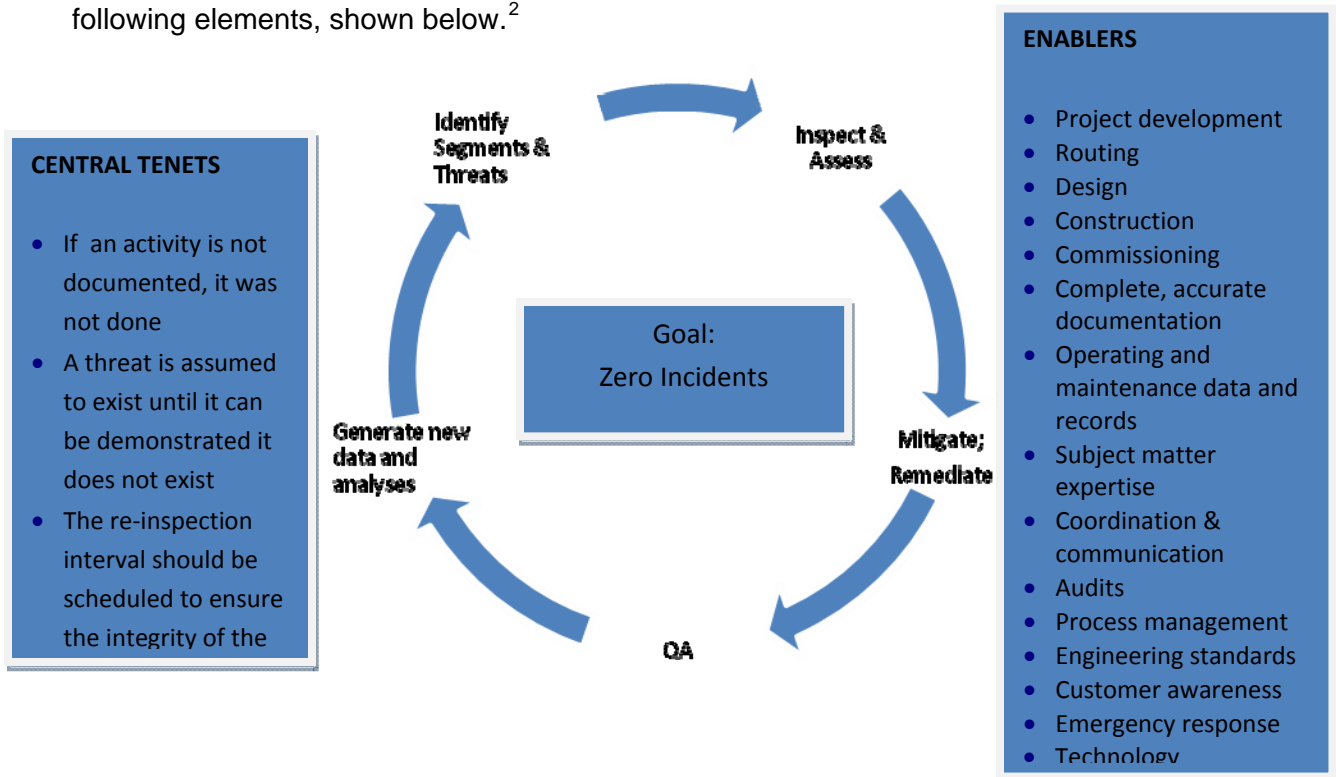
following elements, shown below.$^2$

CENTRAL TENETS

- If an activity is not documented, it was not done
- A threat is assumed to exist until it can be demonstrated it does not exist
- The re-inspection interval should be scheduled to ensure the integrity of the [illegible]

Identify Segments & Threats

Inspect & Assess

Goal:
Zero Incidents

Mitigate; Remediate

QA

Generate new data and analyses

ENABLERS

- Project development
- Routing
- Design
- Construction
- Commissioning
- Complete, accurate documentation
- Operating and maintenance data and records
- Subject matter expertise
- Coordination & communication
- Audits
- Process management
- Engineering standards
- Customer awareness
- Emergency response
- Technology